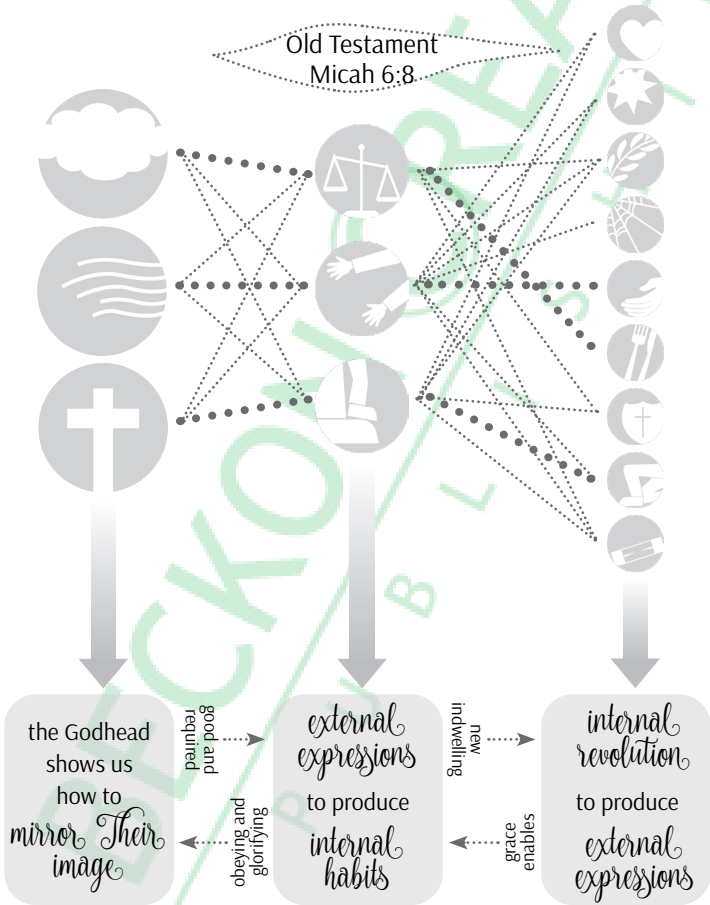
Old Testament
Micah 6:8

the Godhead shows us how to mirror Their image

good and required

obeying and glorifying

external expressions to produce internal habits

new indwelling

grace enables

internal revolution to produce external expressions